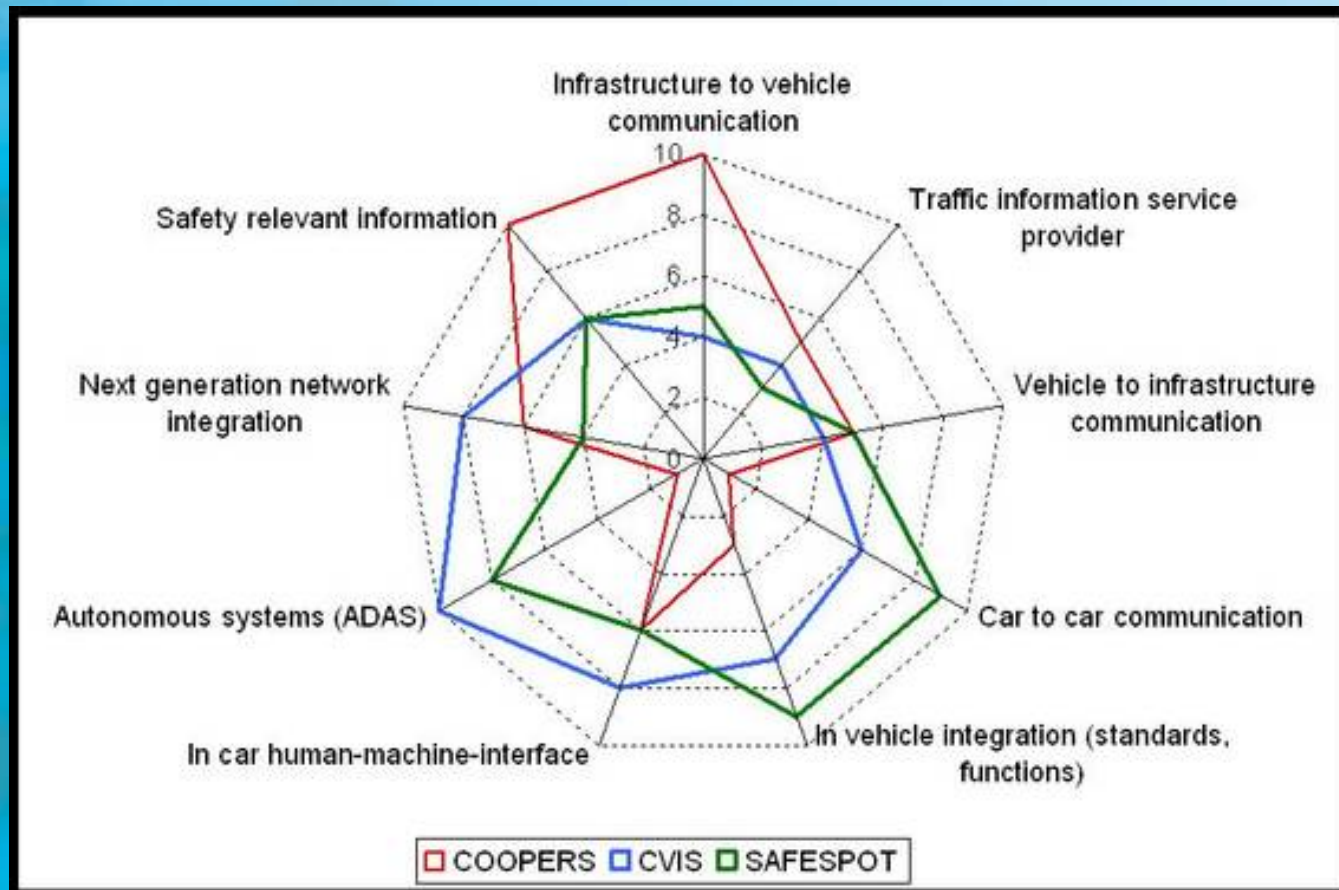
Infrastructure to vehicle communication

10

8

6

4

2

0

Traffic information service provider

Vehicle to infrastructure communication

Car to car communication

In vehicle integration (standards, functions)

In car human-machine-interface

Autonomous systems (ADAS)

Next generation network integration

Safety relevant information

COOPERS CVIS SAFESPOT